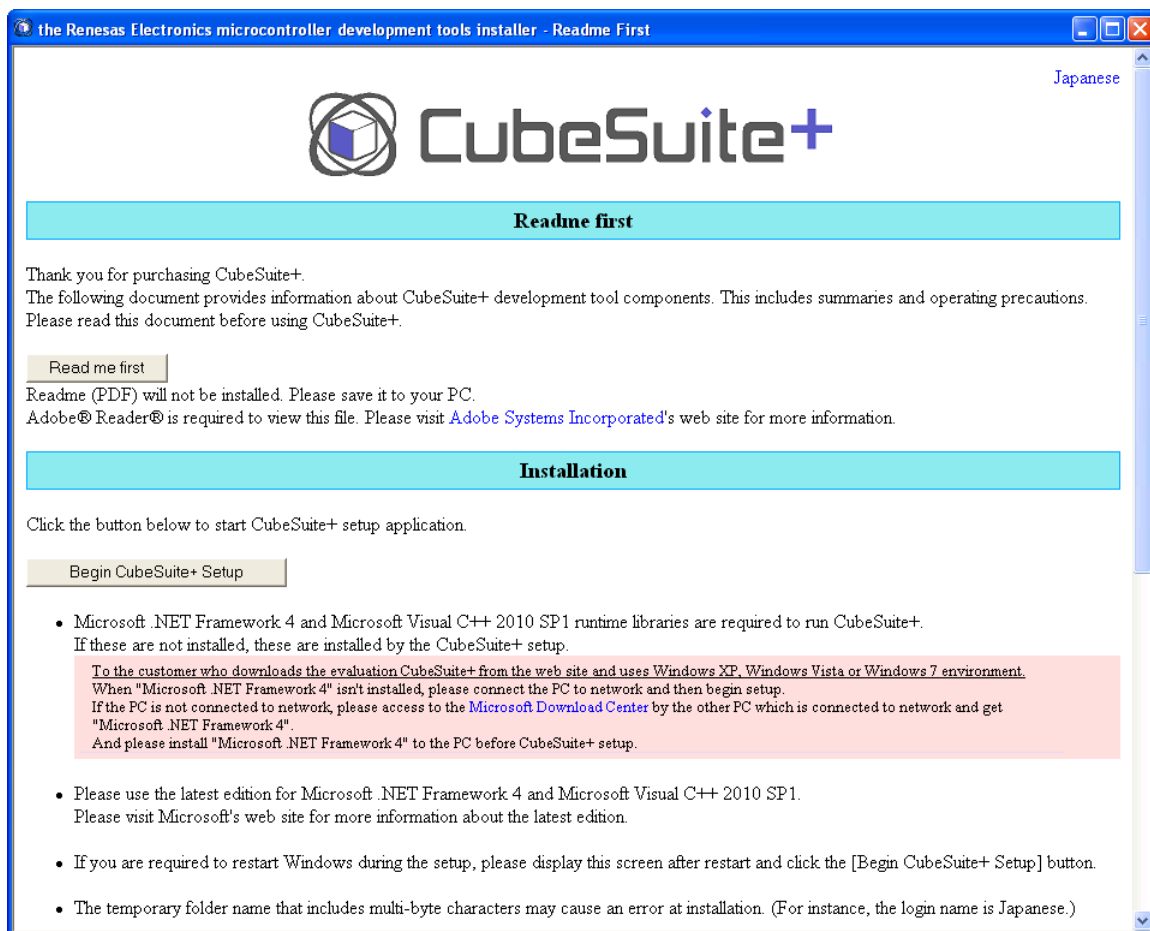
the Renesas Electronics microcontroller development tools installer - Readme First

Japanese

CubeSuite+

Readme first

Thank you for purchasing CubeSuite+.
The following document provides information about CubeSuite+ development tool components. This includes summaries and operating precautions.
Please read this document before using CubeSuite+.

Read me first

Readme (PDF) will not be installed. Please save it to your PC.
Adobe® Reader® is required to view this file. Please visit Adobe Systems Incorporated's web site for more information.

Installation

Click the button below to start CubeSuite+ setup application.

Begin CubeSuite+ Setup

- Microsoft .NET Framework 4 and Microsoft Visual C++ 2010 SP1 runtime libraries are required to run CubeSuite+. If these are not installed, these are installed by the CubeSuite+ setup.

To the customer who downloads the evaluation CubeSuite+ from the web site and uses Windows XP, Windows Vista or Windows 7 environment.
When "Microsoft .NET Framework 4" isn't installed, please connect the PC to network and then begin setup.
If the PC is not connected to network, please access to the Microsoft Download Center by the other PC which is connected to network and get "Microsoft .NET Framework 4".
And please install "Microsoft .NET Framework 4" to the PC before CubeSuite+ setup.

- Please use the latest edition for Microsoft .NET Framework 4 and Microsoft Visual C++ 2010 SP1. Please visit Microsoft's web site for more information about the latest edition.

- If you are required to restart Windows during the setup, please display this screen after restart and click the [Begin CubeSuite+ Setup] button.

- The temporary folder name that includes multi-byte characters may cause an error at installation. (For instance, the login name is Japanese.)